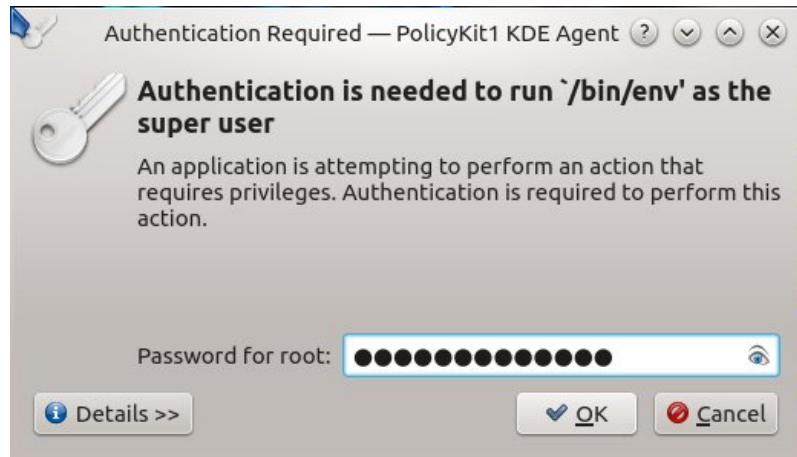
Authentication Required — PolicyKit1 KDE Agent

Authentication is needed to run `/bin/env' as the super user

An application is attempting to perform an action that requires privileges. Authentication is required to perform this action.

Password for root: ●●●●●●●●●●●●●●

Details >>

OK

Cancel